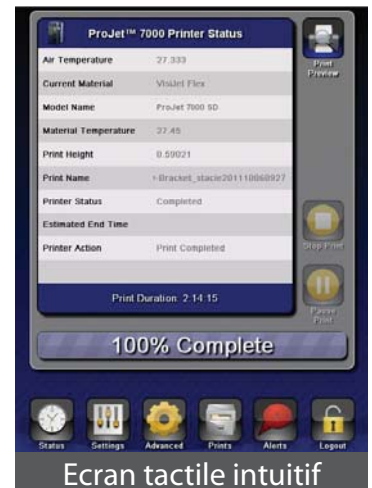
ProJet™ 7000 Printer Status

| | |
|---|---|
| Air Temperature | 27.333 |
| Current Material | VisiJet Flex |
| Model Name | ProJet 7000 SD |
| Material Temperature | 27.45 |
| Print Height | 0.59021 |
| Print Name | >Bracket_stacie20110060927 |
| Printer Status | Completed |
| Estimated End Time | |
| Printer Action | Print Completed |

Print Duration: 2:14:15

Print Preview

Stop Print

Pause Print

100% Complete

Status Settings Advanced Prints Alerts Logout

Ecran tactile intuitif